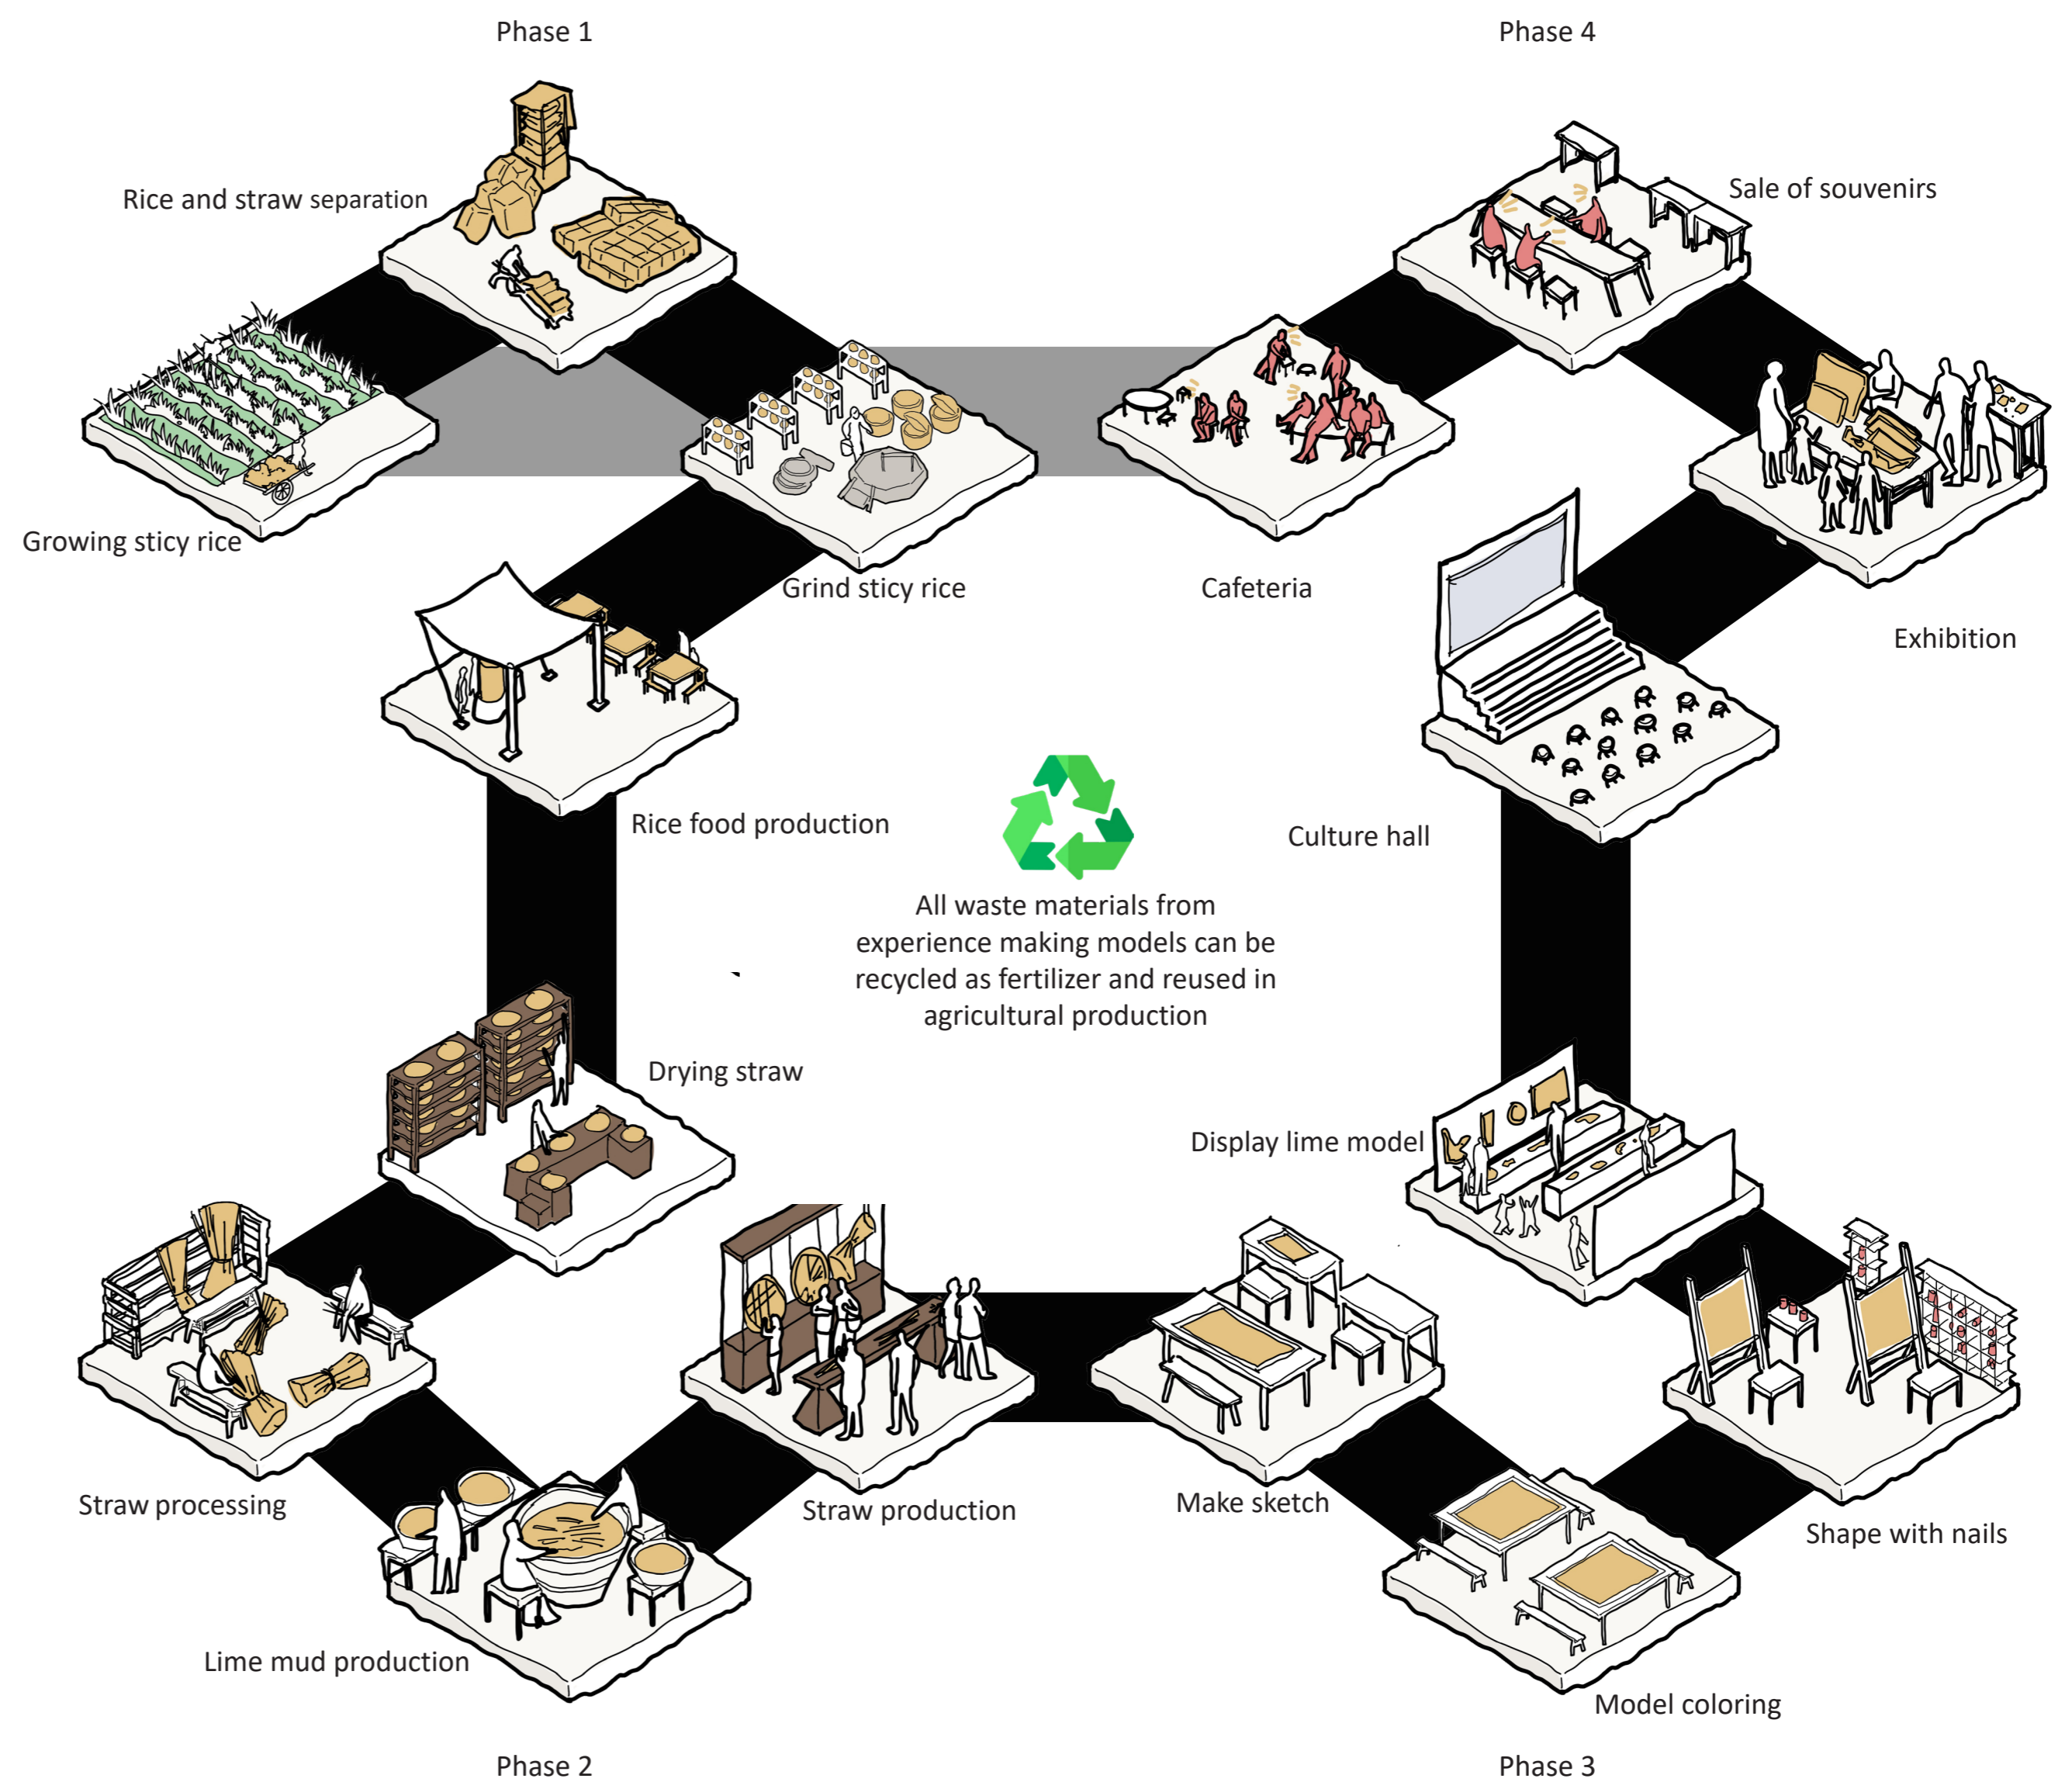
Phase 1

Phase 4

Rice and straw separation

Sale of souvenirs

Growing sticy rice

Grind sticy rice

Cafeteria

Exhibition

Rice food production

Culture hall

All waste materials from experience making models can be recycled as fertilizer and reused in agricultural production

Drying straw

Display lime model

Straw processing

Straw production

Make sketch

Shape with nails

Lime mud production

Model coloring

Phase 2

Phase 3